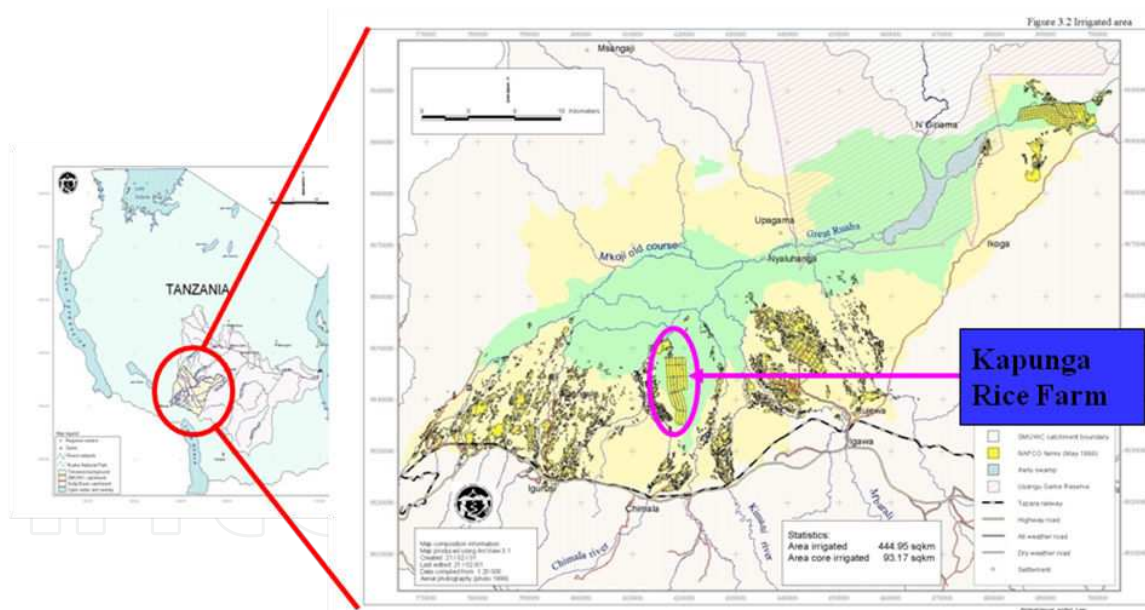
Figure 3.2 Irrigated area

TANZANIA

Msangali

N Gigama

Upagama

Great Ruaha

Mkoji old course

Nyaluhanga

Ikoga

Kapunga Rice Farm

Rujewa

Igawa

Igurusi

Chimala

Chimala river

Kimbi river

Mbarali

SMUWC catchment boundary

NAFCO farms (May 1998)

Perennial swamp

Usangu Game Reserve

Tazara railway

Highway road

All weather road

Dry weather road

Settlement

Statistics:
Area irrigated 444.95 sqkm
Area core irrigated 93.17 sqkm

Kilometers

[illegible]